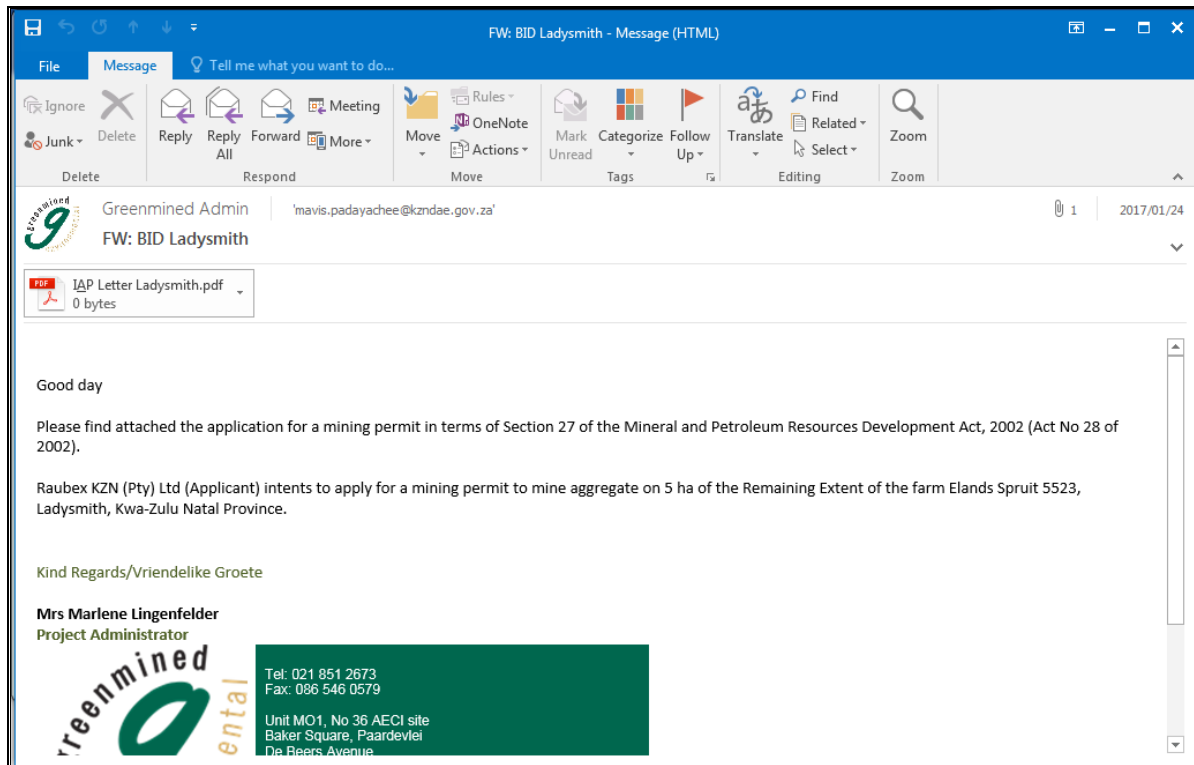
FW: BID Ladysmith - Message (HTML)

File Message Tell me what you want to do...

Ignore
Junk
Delete
Delete

Reply
Reply All
Forward
Meeting
More
Respond

Move
Rules
OneNote
Actions
Move

Mark Unread
Categorize
Follow Up
Tags

Translate
Find
Related
Select
Editing

Zoom
Zoom

Greenmined Admin 'mavis.padayachee@kzndae.gov.za' 1 2017/01/24
FW: BID Ladysmith

IAP Letter Ladysmith.pdf
0 bytes

Good day

Please find attached the application for a mining permit in terms of Section 27 of the Mineral and Petroleum Resources Development Act, 2002 (Act No 28 of 2002).

Raubex KZN (Pty) Ltd (Applicant) intents to apply for a mining permit to mine aggregate on 5 ha of the Remaining Extent of the farm Elands Spruit 5523, Ladysmith, Kwa-Zulu Natal Province.

Kind Regards/Vriendelike Groete

Mrs Marlene Lingenfelder
Project Administrator

greenmined
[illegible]ental

Tel: 021 851 2673
Fax: 086 546 0579

Unit MO1, No 36 AECI site
Baker Square, Paardevlei
De Beers Avenue